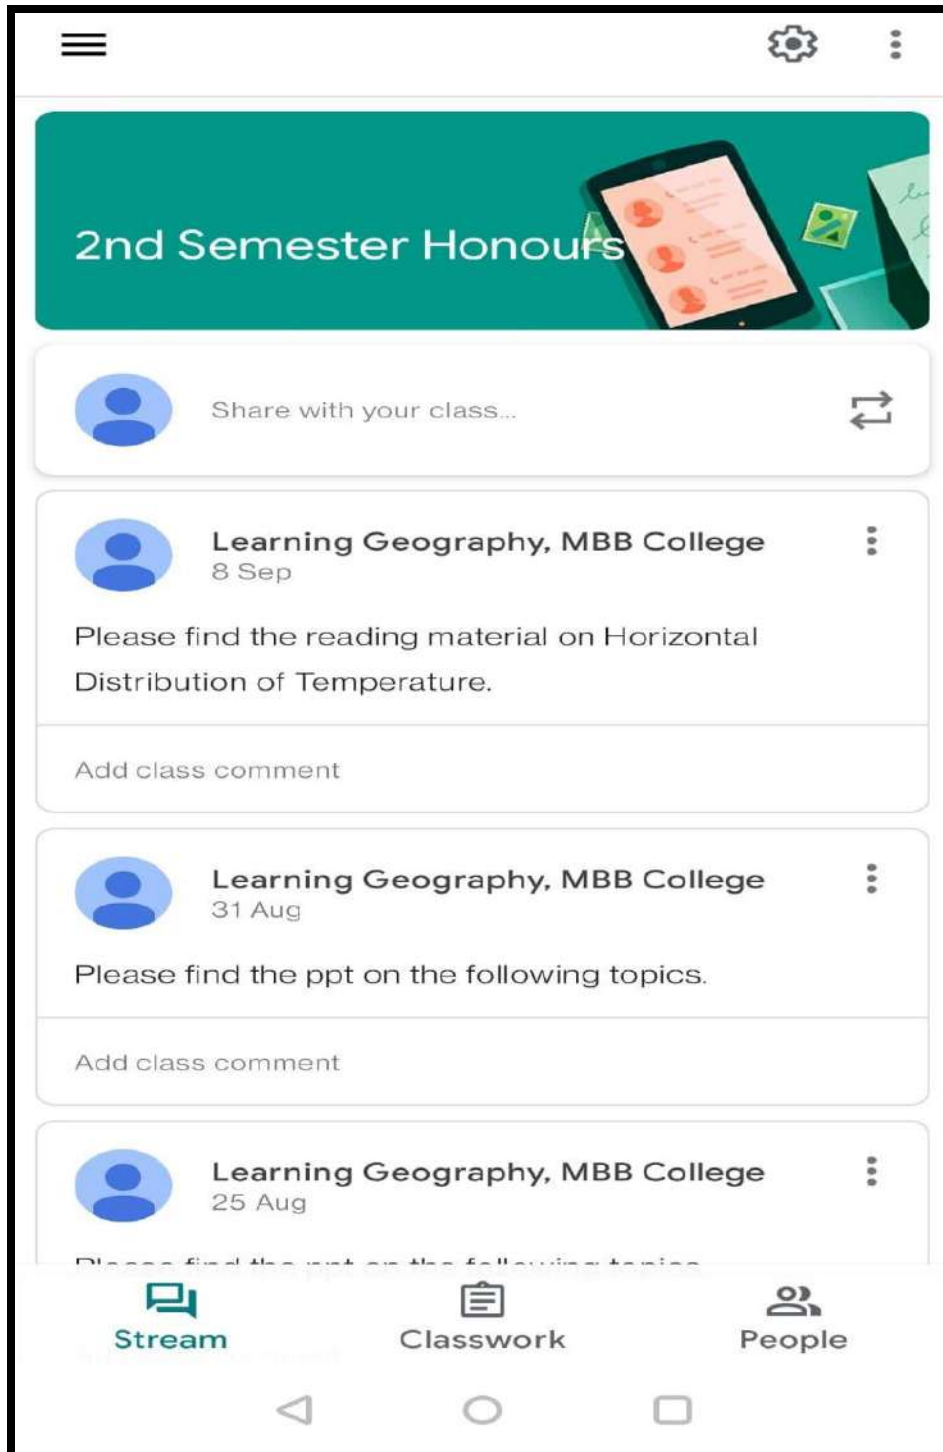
2nd Semester Honours

Share with your class...

Learning Geography, MBB College
8 Sep

Please find the reading material on Horizontal Distribution of Temperature.

Add class comment

Learning Geography, MBB College
31 Aug

Please find the ppt on the following topics.

Add class comment

Learning Geography, MBB College
25 Aug

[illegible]

Stream
Classwork
People